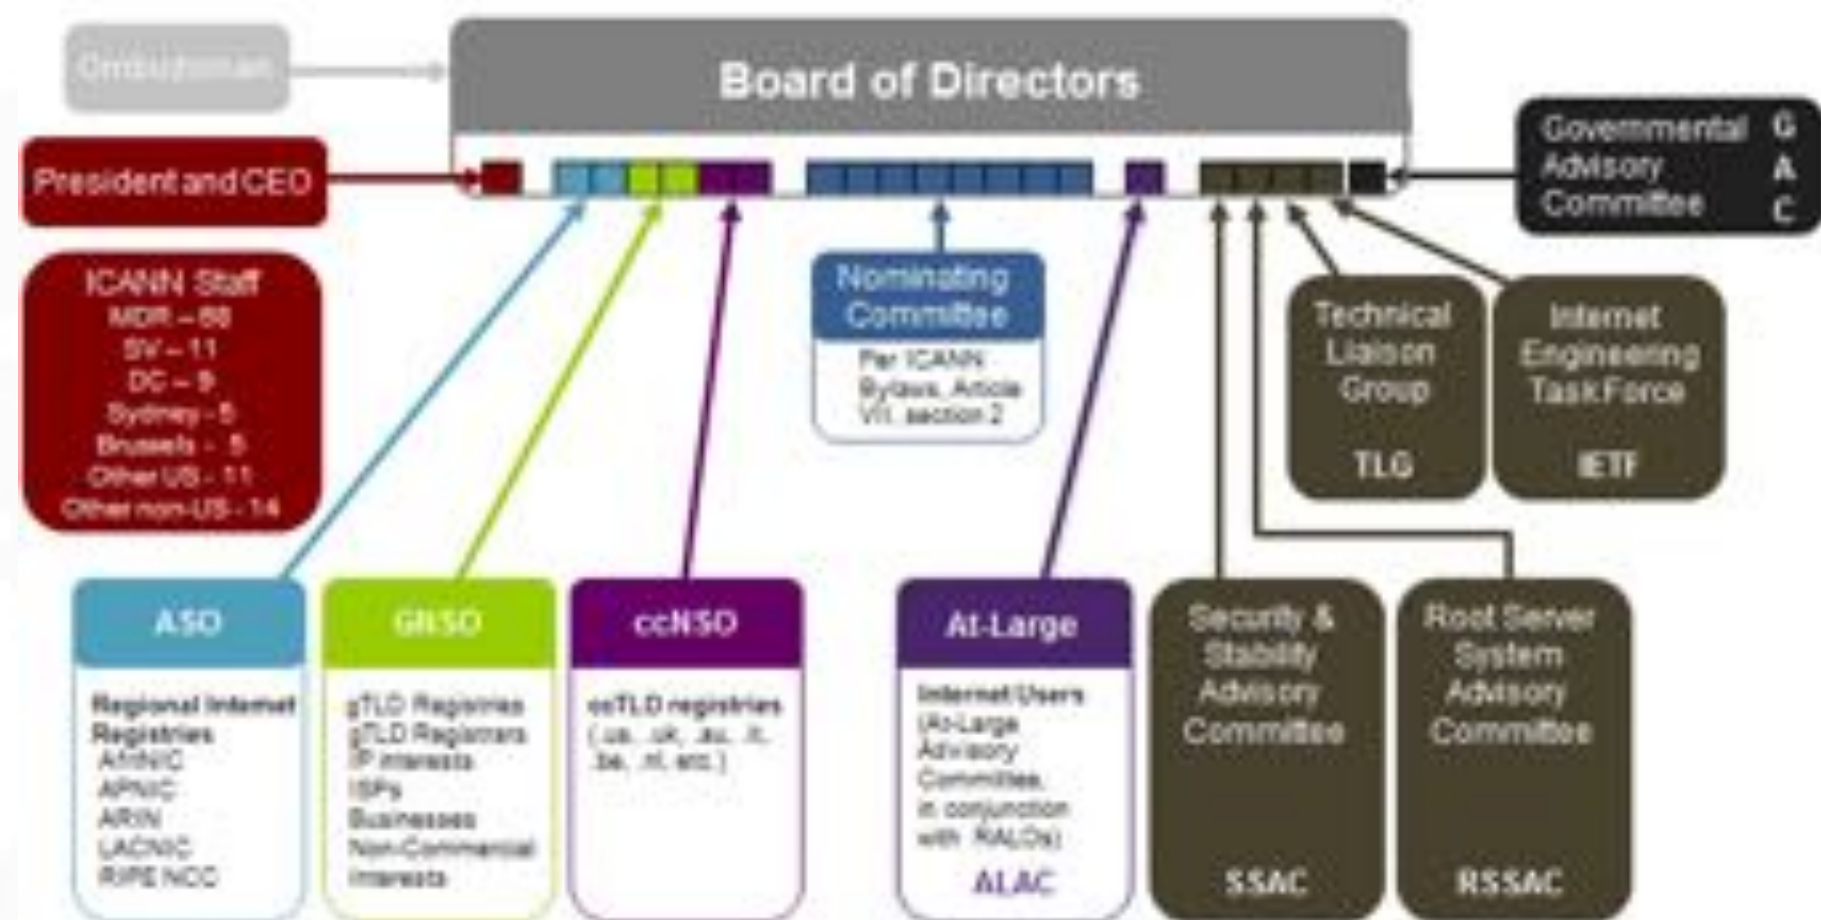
Ombudsman

Board of Directors

President and CEO

Governmental Advisory Committee

G
A
C

ICANN Staff
MDR – 68
SV – 11
DC – 9
Sydney - 5
Brussels - 5
Other US - 11
Other non-US - 14

Nominating Committee
Per ICANN Bylaws, Article VII, section 2

Technical Liaison Group
TLG

Internet Engineering Task Force
IETF

ASO
Regional Internet Registries
AfriNIC
APNIC
ARIN
LACNIC
RIPE NCC

GNSO
gTLD Registries
gTLD Registrars
IP interests
ISPs
Businesses
Non-Commercial interests

ccNSO
ccTLD registries
(.us, .uk, .au, .it, .be, .nl, etc.)

At-Large
Internet Users
(At-Large Advisory Committee, in conjunction with RALOs)
ALAC

Security & Stability Advisory Committee
SSAC

Root Server System Advisory Committee
RSSAC